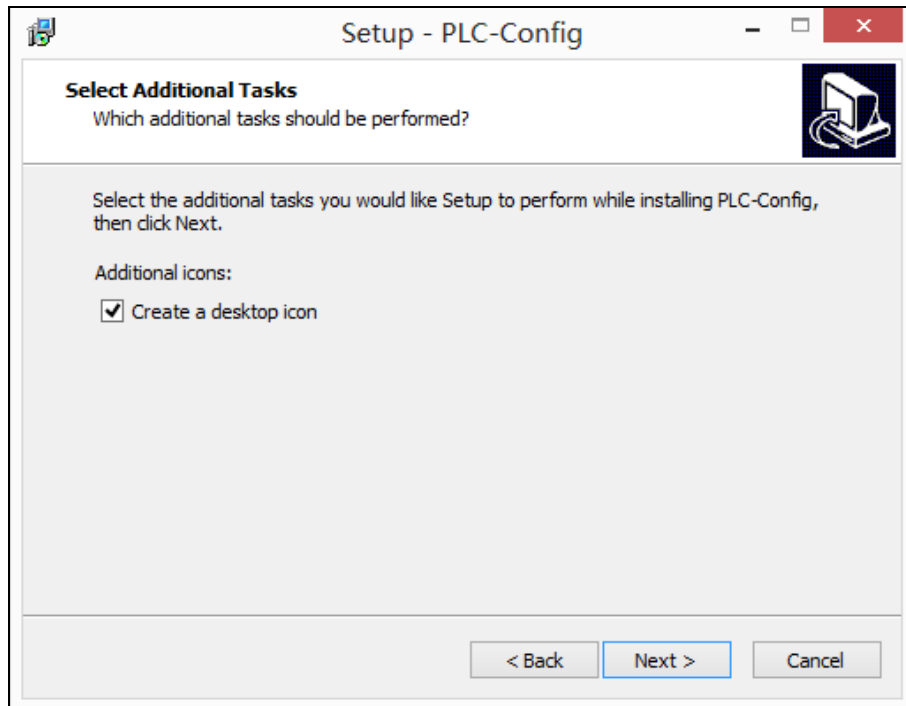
Setup - PLC-Config

Select Additional Tasks
Which additional tasks should be performed?

Select the additional tasks you would like Setup to perform while installing PLC-Config, then click Next.

Additional icons:

Create a desktop icon

< Back
Next >
Cancel